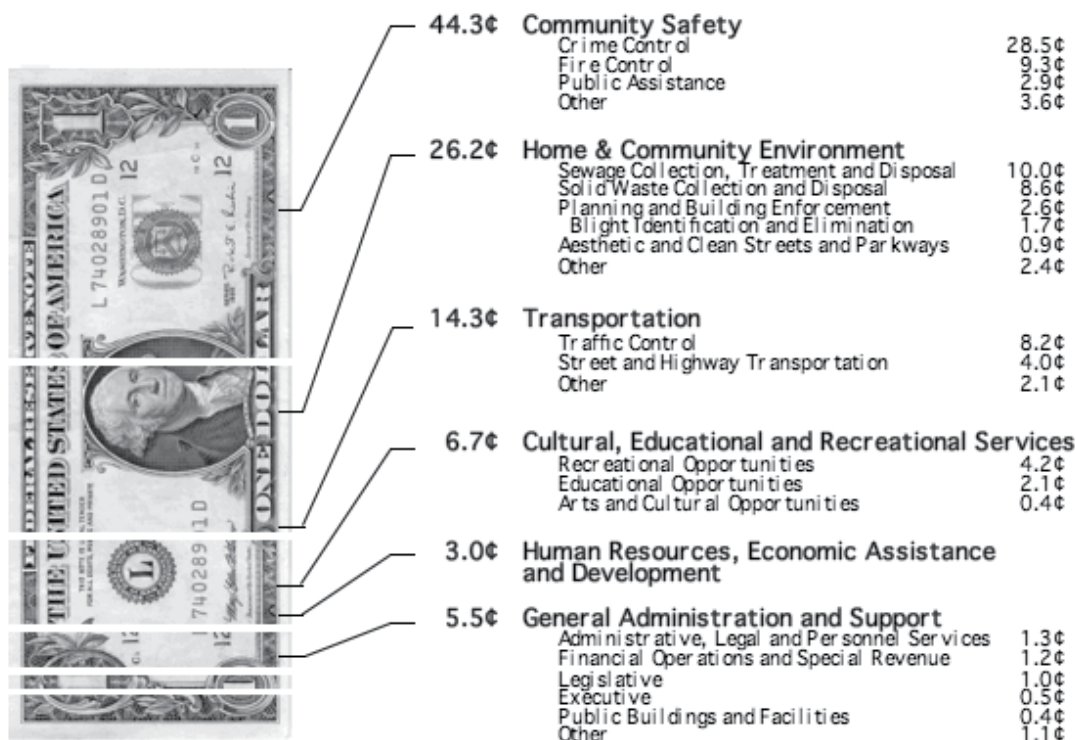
44.3¢ Community Safety

| | |
|---|---|
| Crime Control | 28.5¢ |
| Fire Control | 9.3¢ |
| Public Assistance | 2.9¢ |
| Other | 3.6¢ |

26.2¢ Home & Community Environment

| | |
|---|---|
| Sewage Collection, Treatment and Disposal | 10.0¢ |
| Solid Waste Collection and Disposal | 8.6¢ |
| Planning and Building Enforcement | 2.6¢ |
| Blight Identification and Elimination | 1.7¢ |
| Aesthetic and Clean Streets and Parkways | 0.9¢ |
| Other | 2.4¢ |

14.3¢ Transportation

| | |
|---|---|
| Traffic Control | 8.2¢ |
| Street and Highway Transportation | 4.0¢ |
| Other | 2.1¢ |

6.7¢ Cultural, Educational and Recreational Services

| | |
|---|---|
| Recreational Opportunities | 4.2¢ |
| Educational Opportunities | 2.1¢ |
| Arts and Cultural Opportunities | 0.4¢ |

3.0¢ Human Resources, Economic Assistance and Development

5.5¢ General Administration and Support

| | |
|---|---|
| Administrative, Legal and Personnel Services | 1.3¢ |
| Financial Operations and Special Revenue | 1.2¢ |
| Legislative | 1.0¢ |
| Executive | 0.5¢ |
| Public Buildings and Facilities | 0.4¢ |
| Other | 1.1¢ |

THE UNITED STATES OF AMERICA
FEDERAL RESERVE NOTE
L 74028901 D
L
12
1
ONE DOLLAR
WASHINGTON, D.C.
THIS NOTE IS LEGAL TENDER FOR ALL DEBTS, PUBLIC AND PRIVATE